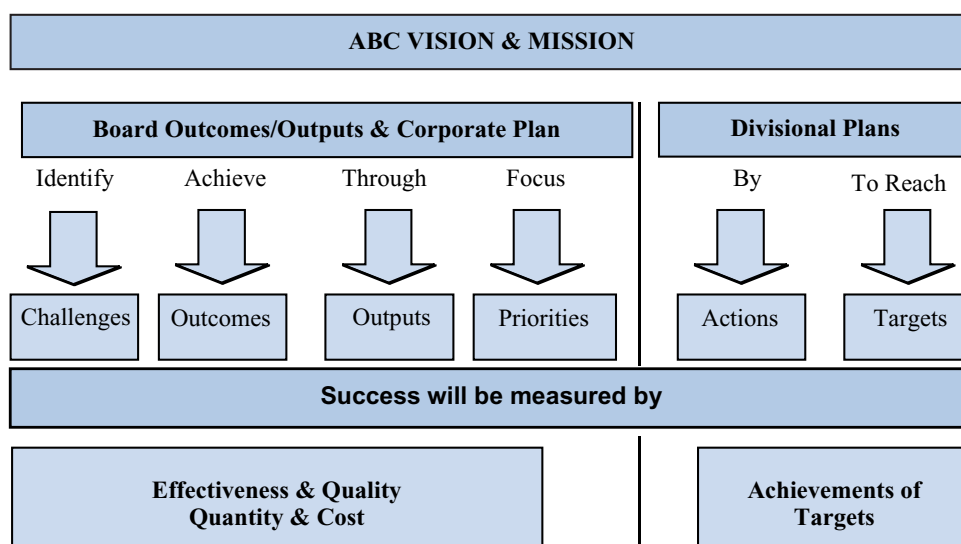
ABC VISION & MISSION

Board Outcomes/Outputs & Corporate Plan

Identify

Challenges

Achieve

Outcomes

Through

Outputs

Focus

Priorities

Divisional Plans

By

Actions

To Reach

Targets

Success will be measured by

Effectiveness & Quality
Quantity & Cost

Achievements of Targets